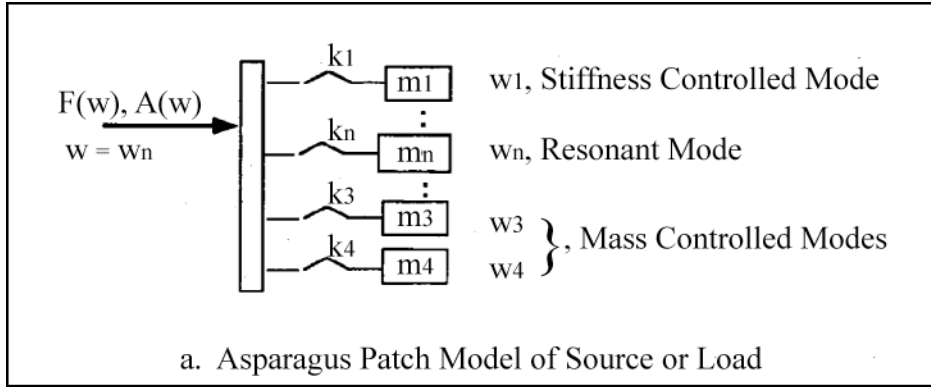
F(w), A(w)
$w = w_n$

$k_1$
$m_1$
$w_1$, Stiffness Controlled Mode
:
$k_n$
$m_n$
$w_n$, Resonant Mode
:
$k_3$
$m_3$
$k_4$
$m_4$
$w_3$
$w_4$
}, Mass Controlled Modes

a. Asparagus Patch Model of Source or Load